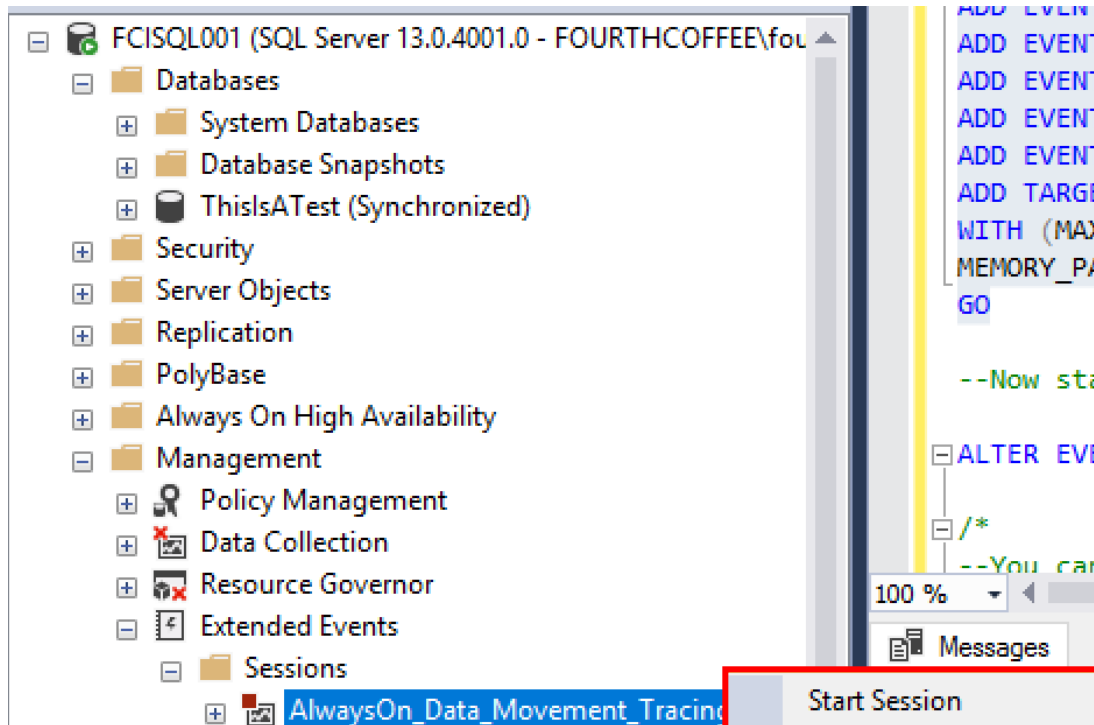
FCISQL001 (SQL Server 13.0.4001.0 - FOURTHCOFFEE\fou
Databases
System Databases
Database Snapshots
ThisIsATest (Synchronized)
Security
Server Objects
Replication
PolyBase
Always On High Availability
Management
Policy Management
Data Collection
Resource Governor
Extended Events
Sessions
AlwaysOn_Data_Movement_Tracinc

ADD EVEN
ADD EVENT
ADD EVENT
ADD EVENT
ADD EVENT
ADD TARGE
WITH (MAX
MEMORY_PA
GO

--Now sta

ALTER EVE

/*
--You car

100 %
Messages
Start Session